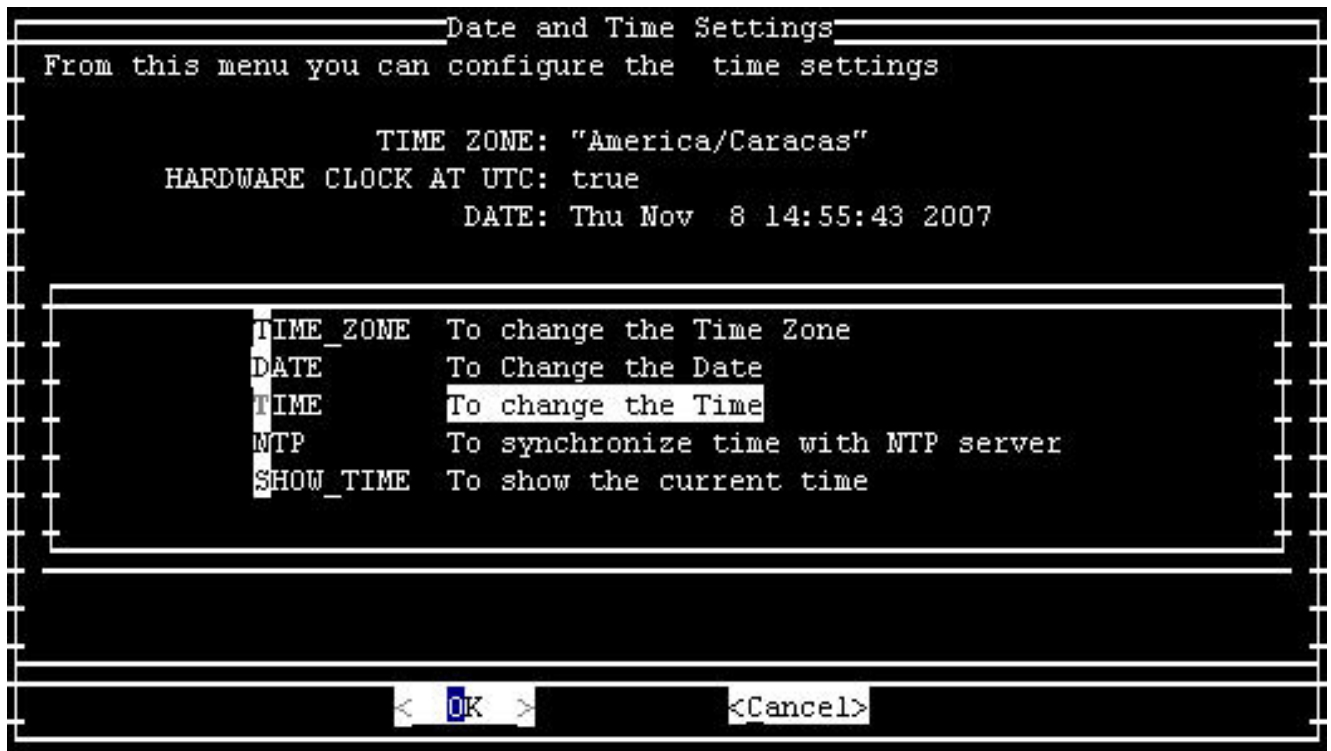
Date and Time Settings
From this menu you can configure the time settings

TIME ZONE: "America/Caracas"
HARDWARE CLOCK AT UTC: true
DATE: Thu Nov 8 14:55:43 2007

| | |
|---|---|
| TIME_ZONE | To change the Time Zone |
| DATE | To Change the Date |
| TIME | To change the Time |
| NTP | To synchronize time with NTP server |
| SHOW_TIME | To show the current time |

< OK > <Cancel>